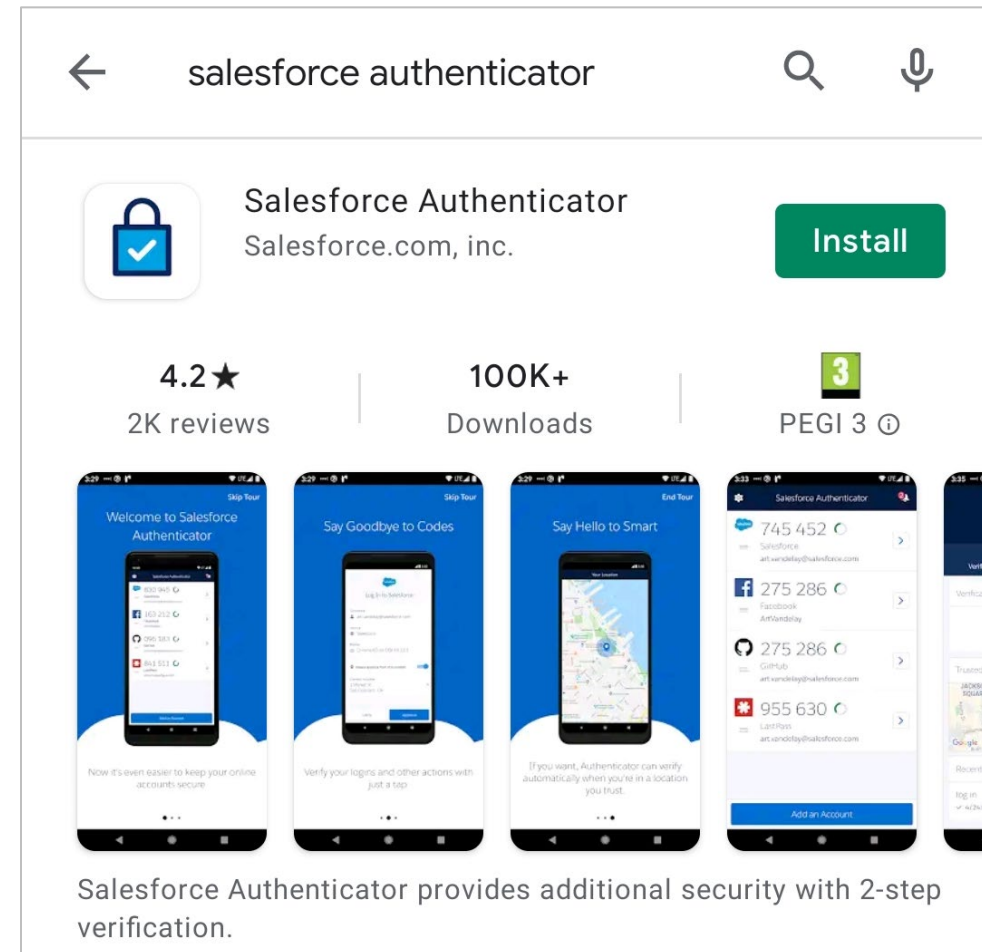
salesforce authenticator

Salesforce Authenticator
Salesforce.com, inc.

Install

4.2★
2K reviews

100K+
Downloads

3
PEGI 3 ⓘ

Skip Tour
Welcome to Salesforce Authenticator
Now it's even easier to keep your online accounts secure

Skip Tour
Say Goodbye to Codes
Verify your logins and other actions with just a tap

End Tour
Say Hello to Smart
If you want, Authenticator can verify automatically when you're in a location you trust.

Salesforce Authenticator
745 452
Salesforce
art.vandelay@salesforce.com
275 286
Facebook
ArtVandelay
275 286
GitHub
art.vandelay@salesforce.com
955 630
LastPass
art.vandelay@salesforce.com
Add an Account

Salesforce Authenticator provides additional security with 2-step verification.